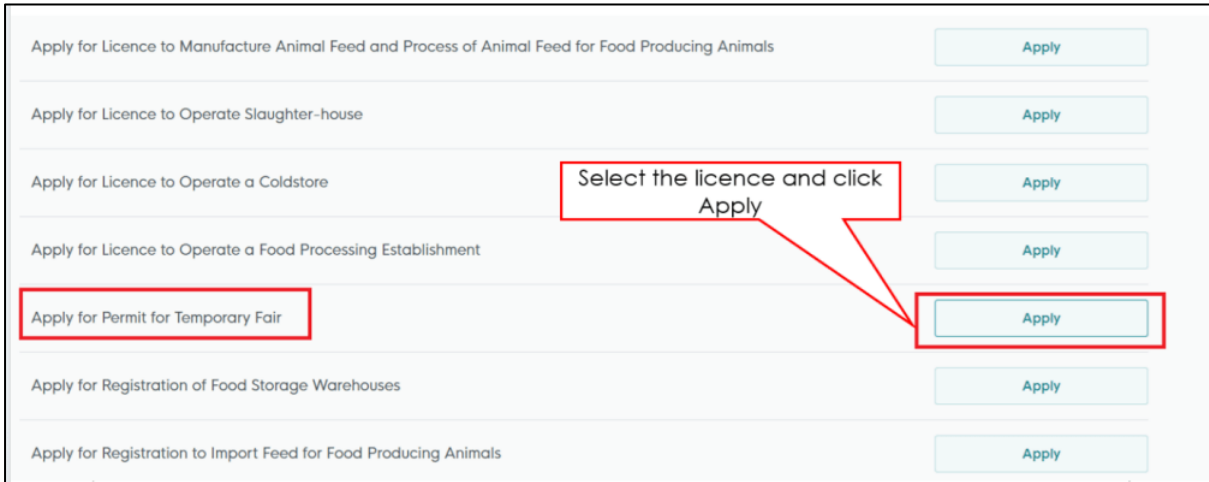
Apply for Licence to Manufacture Animal Feed and Process of Animal Feed for Food Producing Animals

Apply

Apply for Licence to Operate Slaughter-house

Apply

Apply for Licence to Operate a Coldstore

Select the licence and click Apply

Apply

Apply for Licence to Operate a Food Processing Establishment

Apply

Apply for Permit for Temporary Fair

Apply

Apply for Registration of Food Storage Warehouses

Apply

Apply for Registration to Import Feed for Food Producing Animals

Apply